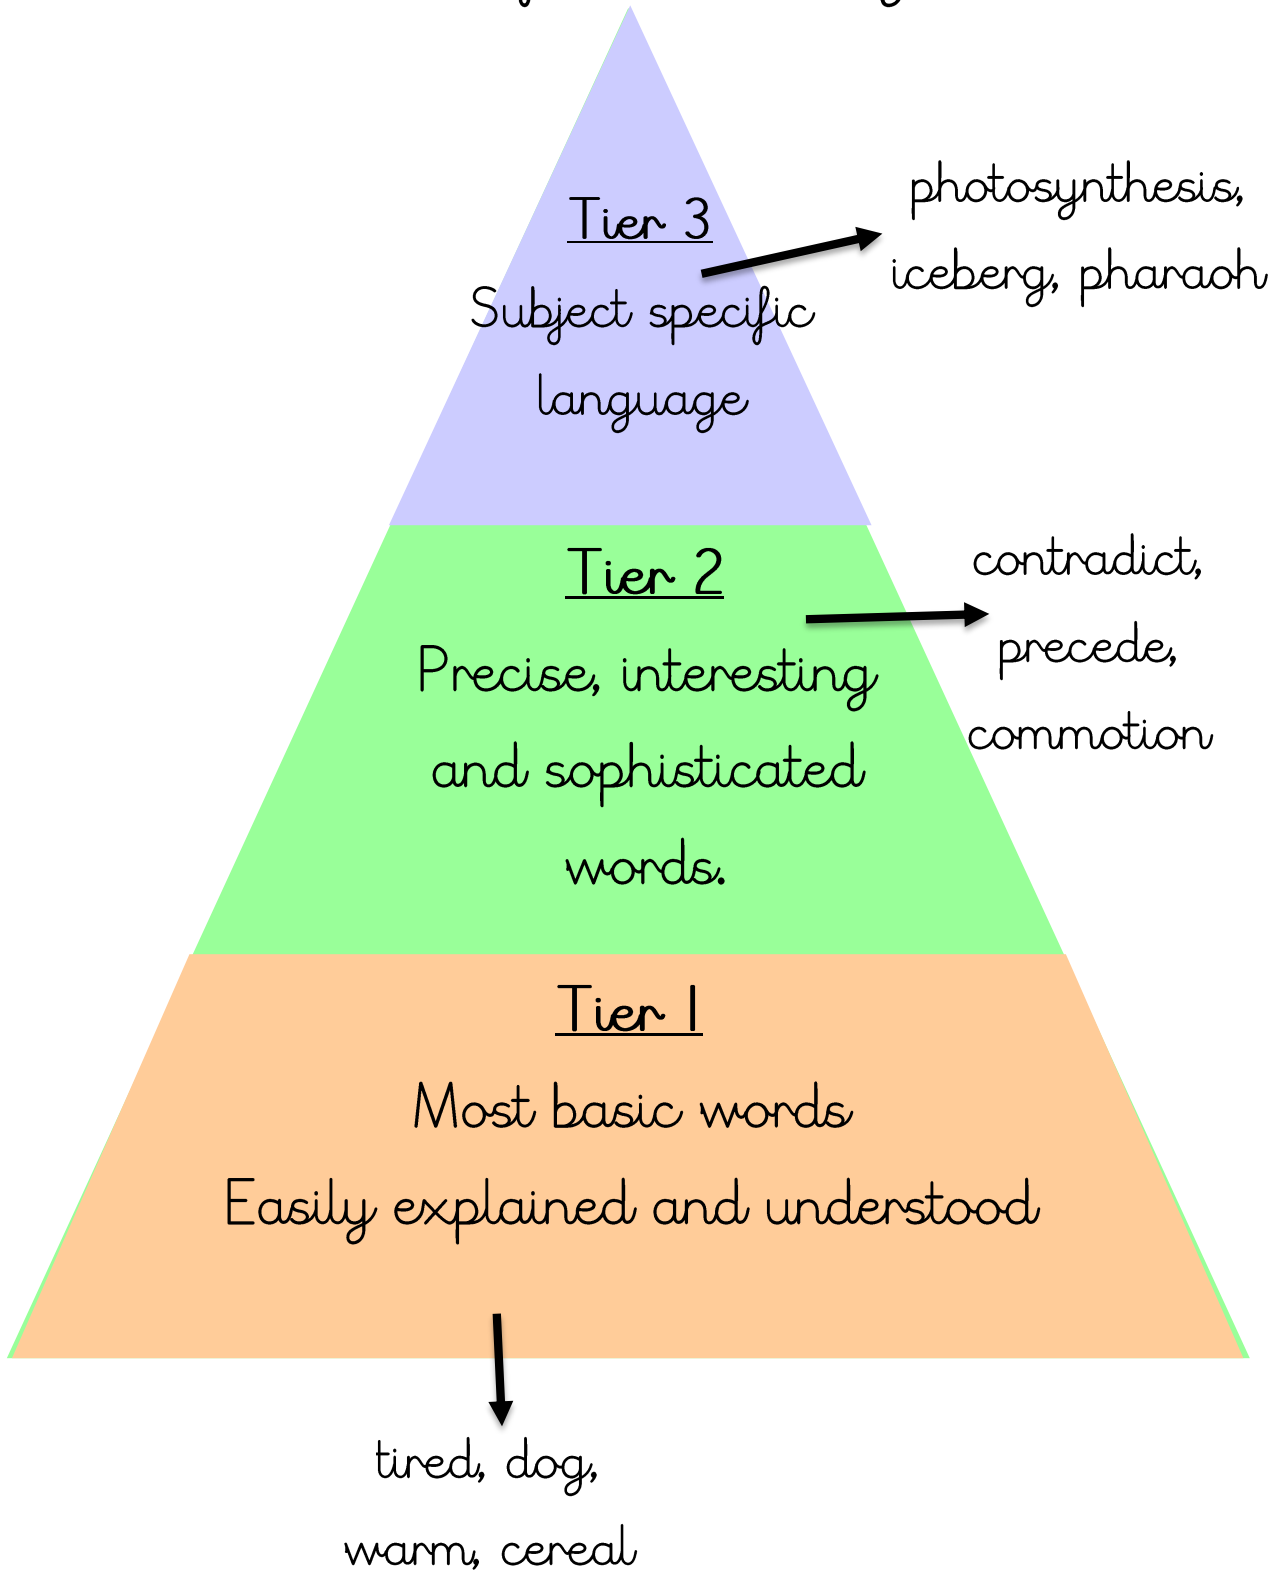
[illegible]

Tier 3

Subject specific language

photosynthesis, iceberg, pharaoh

Tier 2

Precise, interesting and sophisticated words.

contradict, precede, commotion

Tier 1

Most basic words

Easily explained and understood

tired, dog, warm, cereal